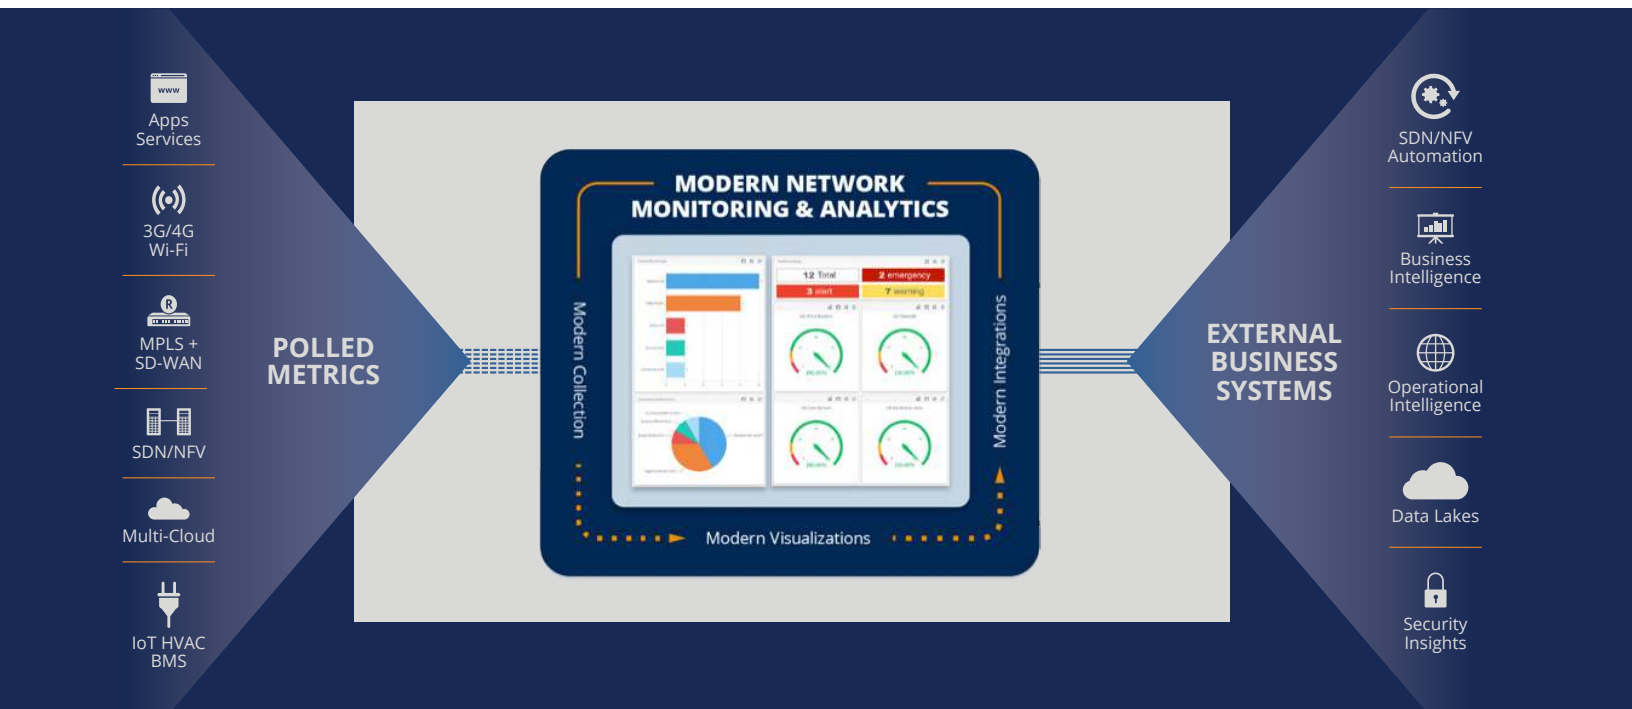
www

Apps Services

3G/4G Wi-Fi

MPLS + SD-WAN

SDN/NFV

Multi-Cloud

IoT HVAC BMS

POLLED METRICS

MODERN NETWORK MONITORING & ANALYTICS

Modern Collection

12 Total

2 emergency

3 alert

7 warning

Modern Integrations

Modern Visualizations

EXTERNAL BUSINESS SYSTEMS

SDN/NFV Automation

Business Intelligence

Operational Intelligence

Data Lakes

Security Insights